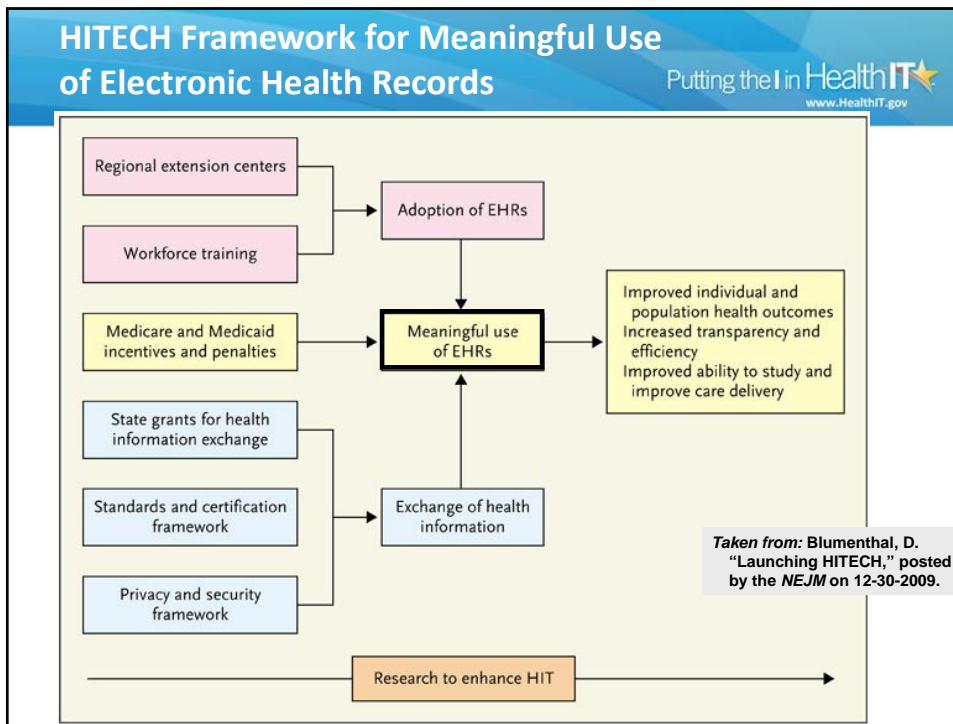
HITECH Framework for Meaningful Use of Electronic Health Records

Putting the I in HealthIT
www.HealthIT.gov

Regional extension centers

Workforce training

Adoption of EHRs

Medicare and Medicaid incentives and penalties

Meaningful use of EHRs

Improved individual and population health outcomes
Increased transparency and efficiency
Improved ability to study and improve care delivery

State grants for health information exchange

Standards and certification framework

Exchange of health information

Privacy and security framework

Taken from: Blumenthal, D. "Launching HITECH," posted by the NEJM on 12-30-2009.

Research to enhance HIT